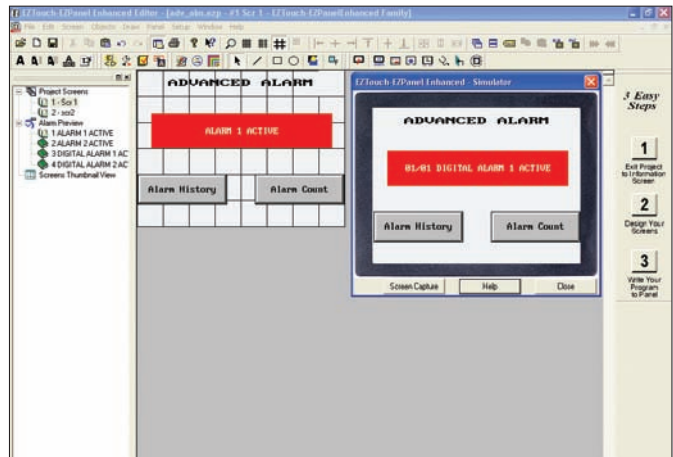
EZTouch EZPanel Enhanced Editor - [adv_alm.ezp - #1 Scr 1 - EZTouch EZPanelEnhanced Family]

File Edit Screen Objects Draw Panel Setup Window Help

Project Screens
1 - Scr 1
2 - scr2
Alarm Preview
1 ALARM 1 ACTIVE
2 ALARM 2 ACTIVE
3 DIGITAL ALARM 1 AC
4 DIGITAL ALARM 2 AC
Screens Thumbnail View

ADVANCED ALARM

ALARM 1 ACTIVE

Alarm History

Alarm Count

EZTouch EZPanel Enhanced - Simulator

ADVANCED ALARM

01/01 DIGITAL ALARM 1 ACTIVE

Alarm History

Alarm Count

Screen Capture

Help

Close

3 Easy Steps

1
Edit Project Information Screen

2
Design Your Screens

3
Write Your Program to Panel